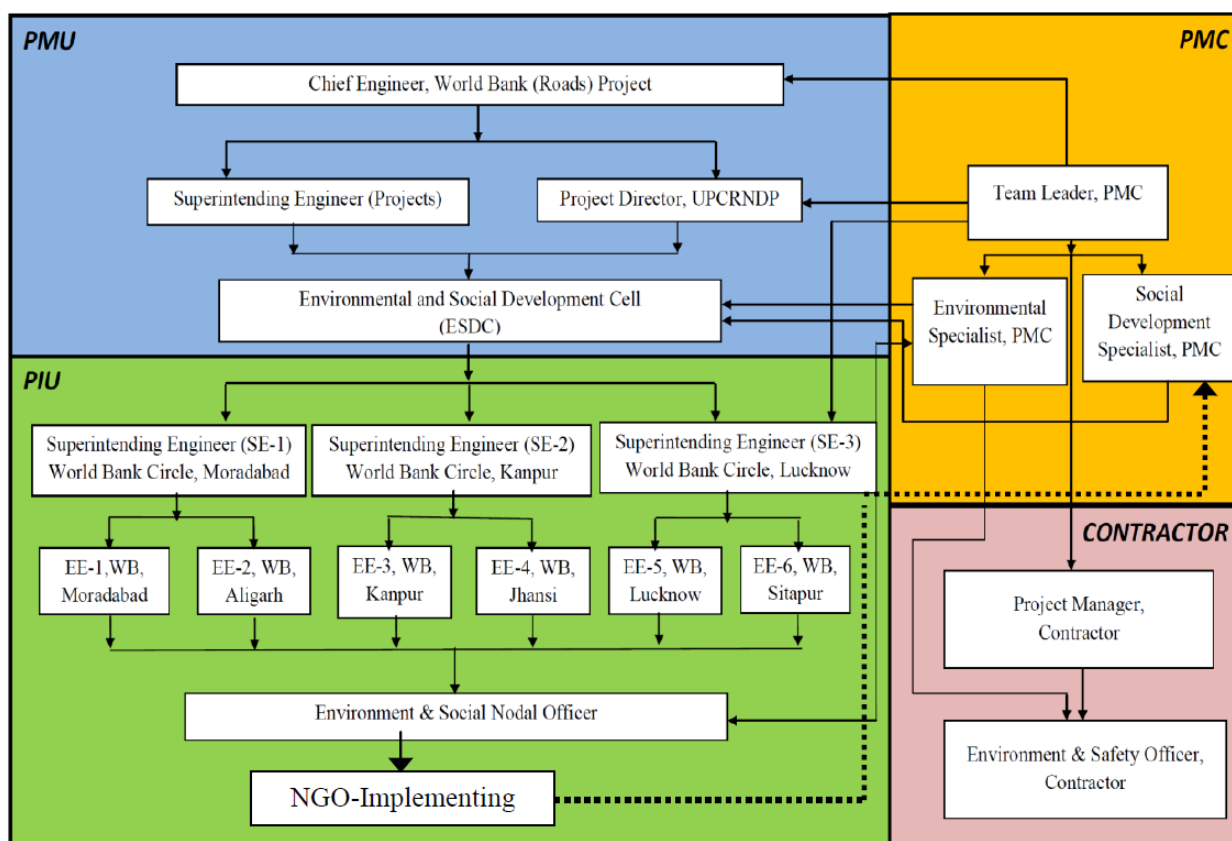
PMU

PMC

Chief Engineer, World Bank (Roads) Project

Superintending Engineer (Projects)

Project Director, UPCRNDP

Team Leader, PMC

Environmental and Social Development Cell (ESDC)

Environmental Specialist, PMC

Social Development Specialist, PMC

PIU

Superintending Engineer (SE-1) World Bank Circle, Moradabad

Superintending Engineer (SE-2) World Bank Circle, Kanpur

Superintending Engineer (SE-3) World Bank Circle, Lucknow

CONTRACTOR

EE-1,WB, Moradabad

EE-2, WB, Aligarh

EE-3, WB, Kanpur

EE-4, WB, Jhansi

EE-5, WB, Lucknow

EE-6, WB, Sitapur

Project Manager, Contractor

Environment & Social Nodal Officer

Environment & Safety Officer, Contractor

NGO-Implementing